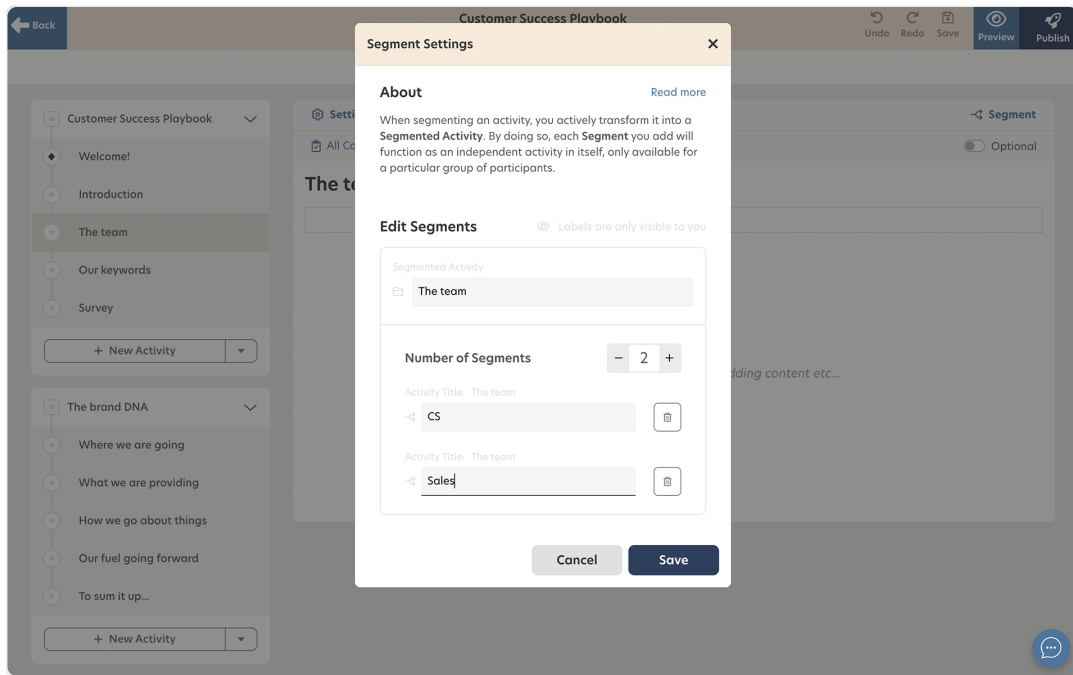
Back

Customer Success Playbook

Undo Redo Save Preview Publish

Customer Success Playbook

Welcome!

Introduction

The team

Our keywords

Survey

+ New Activity

The brand DNA

Where we are going

What we are providing

How we go about things

Our fuel going forward

To sum it up...

+ New Activity

Setti

All Co

The te

Segment

Optional

dding content etc...

Segment Settings

About

Read more

When segmenting an activity, you actively transform it into a **Segmented Activity**. By doing so, each **Segment** you add will function as an independent activity in itself, only available for a particular group of participants.

Edit Segments

Labels are only visible to you

Segmented Activity

The team

Number of Segments

− 2 +

Activity Title: The team

CS

Activity Title: The team

Sales

Cancel

Save